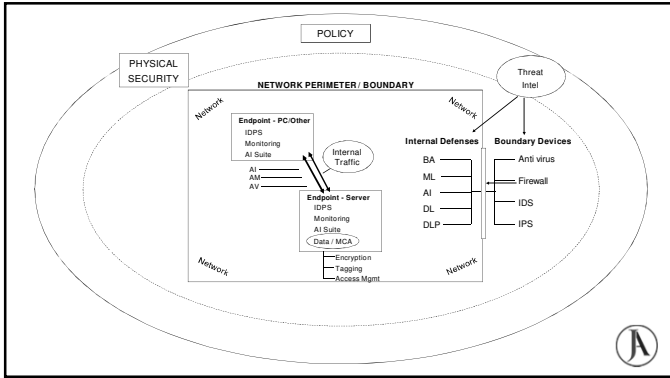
POLICY

PHYSICAL SECURITY

Threat Intel

NETWORK PERIMETER / BOUNDARY

Network

Network

Endpoint - PC/Other
IDPS
Monitoring
AI Suite

Internal Traffic

AI
AM
AV

Endpoint - Server
IDPS
Monitoring
AI Suite
Data / MCA

Encryption
Tagging
Access Mgmt

Internal Defenses
BA
ML
AI
DL
DLP

Boundary Devices
Anti virus
Firewall
IDS
IPS

Network

Network

JA